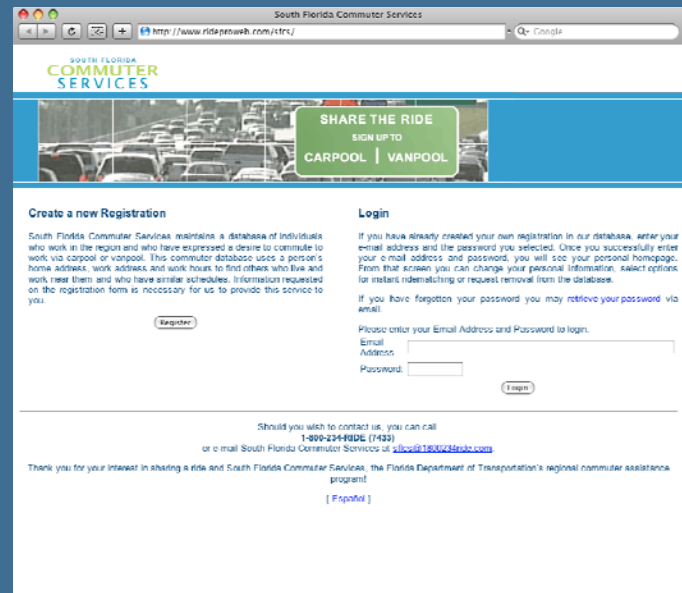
South Florida Commuter Services

http://www.rideproweb.com/sfcs/

Q- Google

SOUTH FLORIDA
COMMUTER
SERVICES

SHARE THE RIDE
SIGN UP TO
CARPOOL | VANPOOL

Create a new Registration

South Florida Commuter Services maintains a database of individuals who work in the region and who have expressed a desire to commute to work via carpool or vanpool. This commuter database uses a person's home address, work address and work hours to find others who live and work near them and who have similar schedules. Information requested on the registration form is necessary for us to provide this service to you.

Register

Login

If you have already created your own registration in our database, enter your e-mail address and the password you selected. Once you successfully enter your e-mail address and password, you will see your personal homepage. From that screen you can change your personal information, select options for instant ridematching or request removal from the database.

If you have forgotten your password you may retrieve your password via email.

Please enter your Email Address and Password to login.

Email Address:

Password:

Login

Should you wish to contact us, you can call
1-800-234-RIDE (7433)
or e-mail South Florida Commuter Services at sfcs@1800234ride.com.

Thank you for your interest in sharing a ride and South Florida Commuter Services, the Florida Department of Transportation's regional commuter assistance program!

[ Español ]